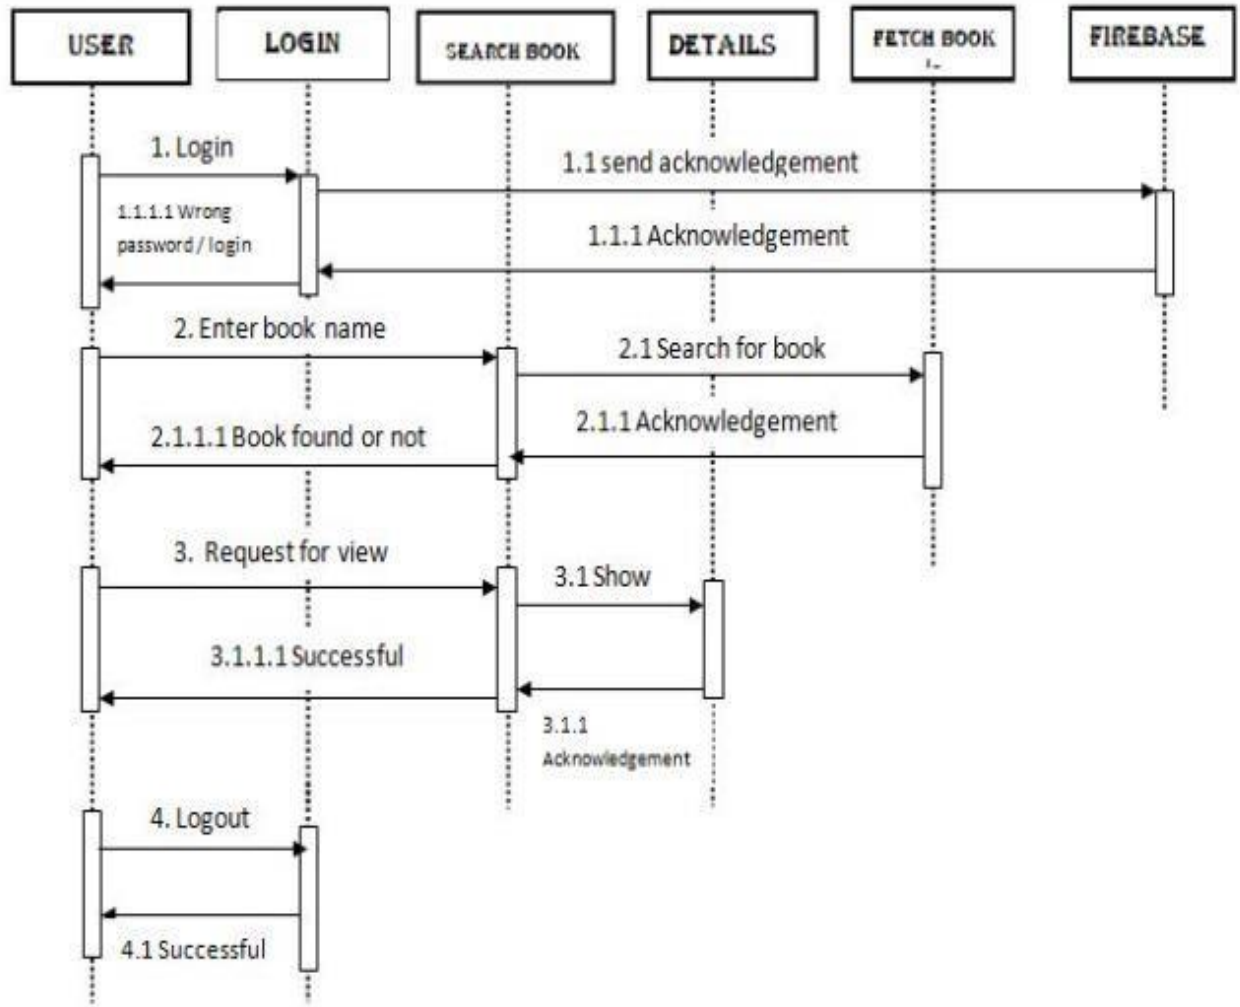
USER

LOGIN

SEARCH BOOK

DETAILS

FETCH BOOK

FIREBASE

1. Login

1.1 send acknowledgement

1.1.1.1 Wrong password / login

1.1.1 Acknowledgement

2. Enter book name

2.1 Search for book

2.1.1 Acknowledgement

2.1.1.1 Book found or not

3. Request for view

3.1 Show

3.1.1.1 Successful

3.1.1 Acknowledgement

4. Logout

4.1 Successful